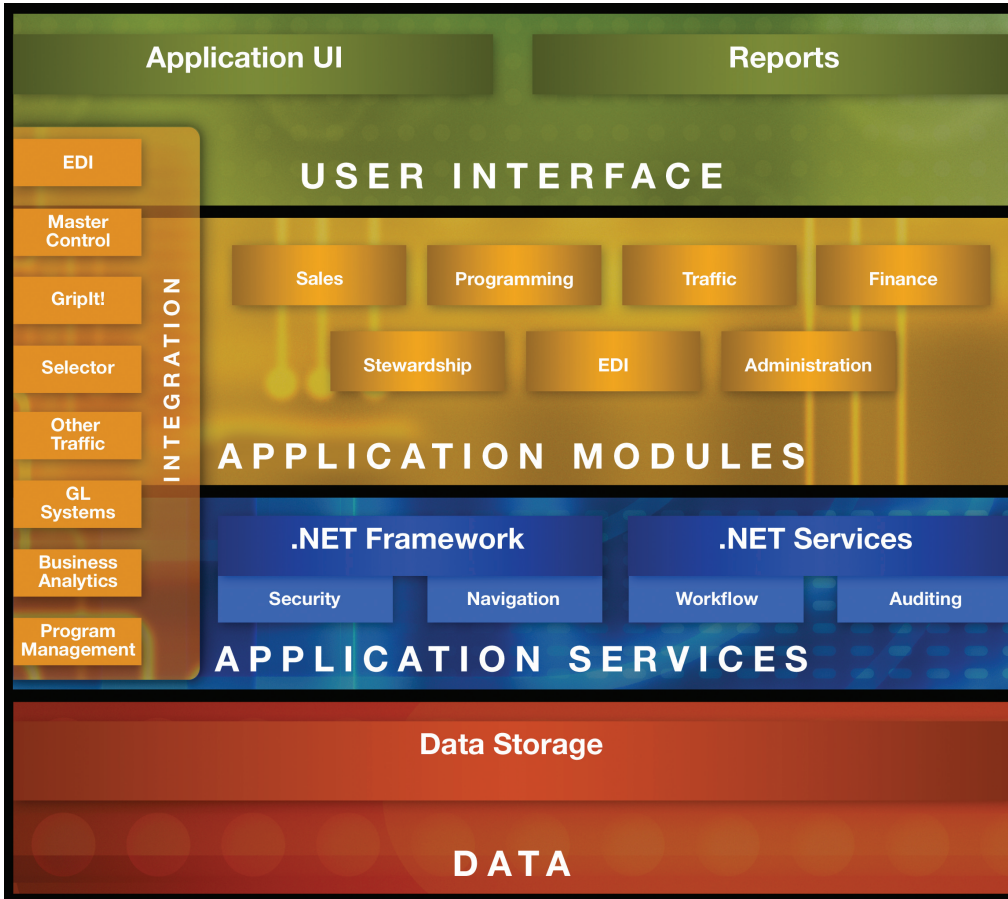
Application UI

Reports

USER INTERFACE

EDI

Master Control

GripIt!

Selector

Other Traffic

GL Systems

Business Analytics

Program Management

INTEGRATION

Sales

Programming

Traffic

Finance

Stewardship

EDI

Administration

APPLICATION MODULES

.NET Framework

.NET Services

Security

Navigation

Workflow

Auditing

APPLICATION SERVICES

Data Storage

DATA